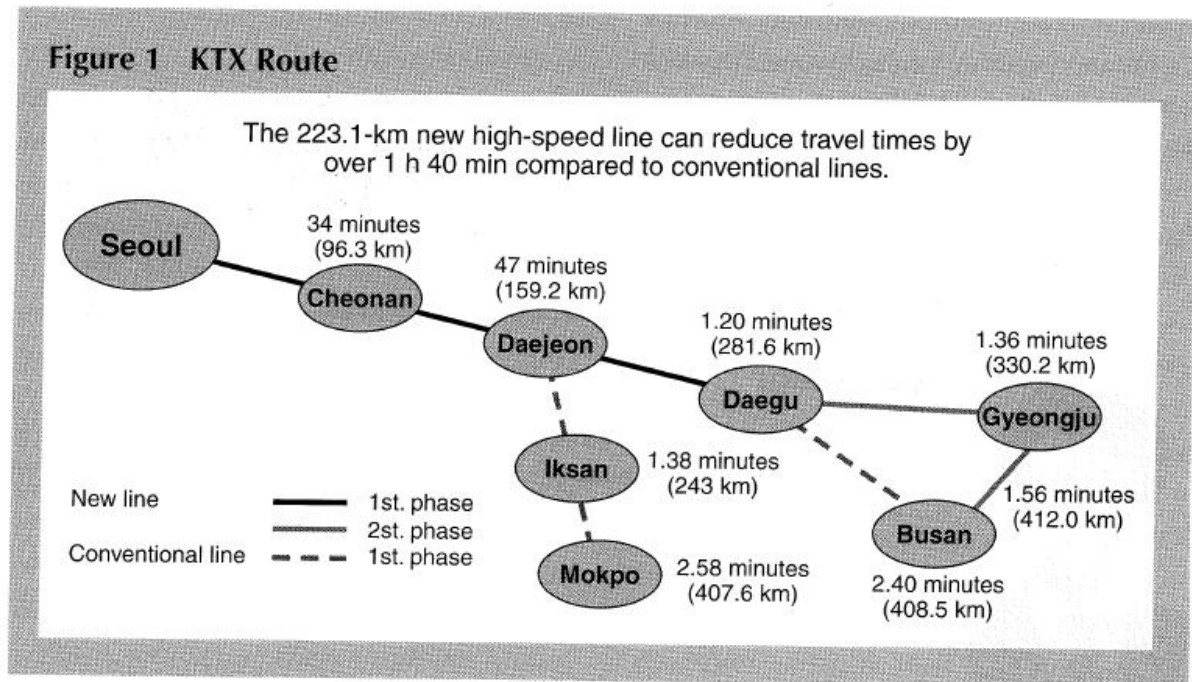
Figure 1 KTX Route

The 223.1-km new high-speed line can reduce travel times by over 1 h 40 min compared to conventional lines.

Seoul

34 minutes (96.3 km)

Cheonan

47 minutes (159.2 km)

Daejeon

1.20 minutes (281.6 km)

Daegu

1.36 minutes (330.2 km)

Gyeongju

Iksan

1.38 minutes (243 km)

1.56 minutes (412.0 km)

Busan

Mokpo

2.58 minutes (407.6 km)

2.40 minutes (408.5 km)

New line — 1st. phase

2st. phase

Conventional line — 1st. phase